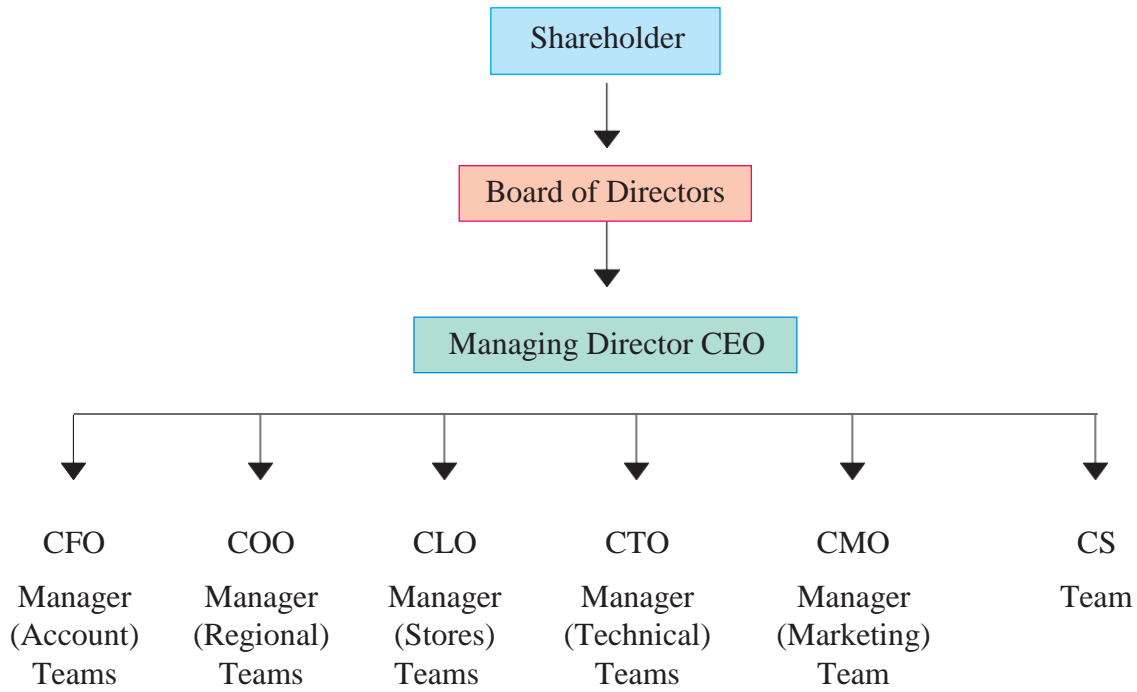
Shareholder

Board of Directors

Managing Director CEO

CFO
Manager
(Account)
Teams

COO
Manager
(Regional)
Teams

CLO
Manager
(Stores)
Teams

CTO
Manager
(Technical)
Teams

CMO
Manager
(Marketing)
Team

CS
Team